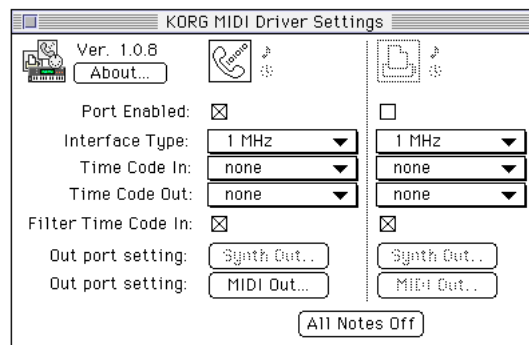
KORG MIDI Driver Settings

Ver. 1.0.8
About...

Port Enabled: ☒ ☐

Interface Type: 1 MHz 1 MHz

Time Code In: none none

Time Code Out: none none

Filter Time Code In: ☒ ☒

Out port setting: Synth Out.. Synth Out..

Out port setting: MIDI Out... MIDI Out..

All Notes Off